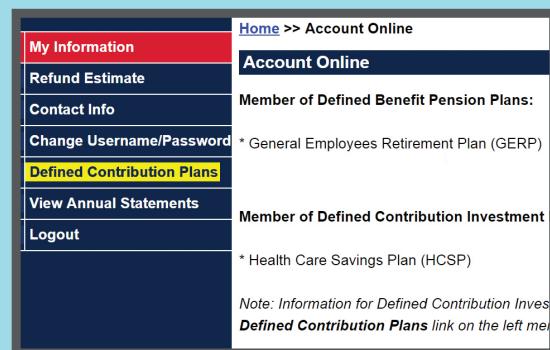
My Information
Refund Estimate
Contact Info
Change Username/Password
Defined Contribution Plans
View Annual Statements
Logout

Home >> Account Online

Account Online

Member of Defined Benefit Pension Plans:

* General Employees Retirement Plan (GERP)

Member of Defined Contribution Investment

* Health Care Savings Plan (HCSP)

Note: Information for Defined Contribution Inves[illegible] Defined Contribution Plans link on the left me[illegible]